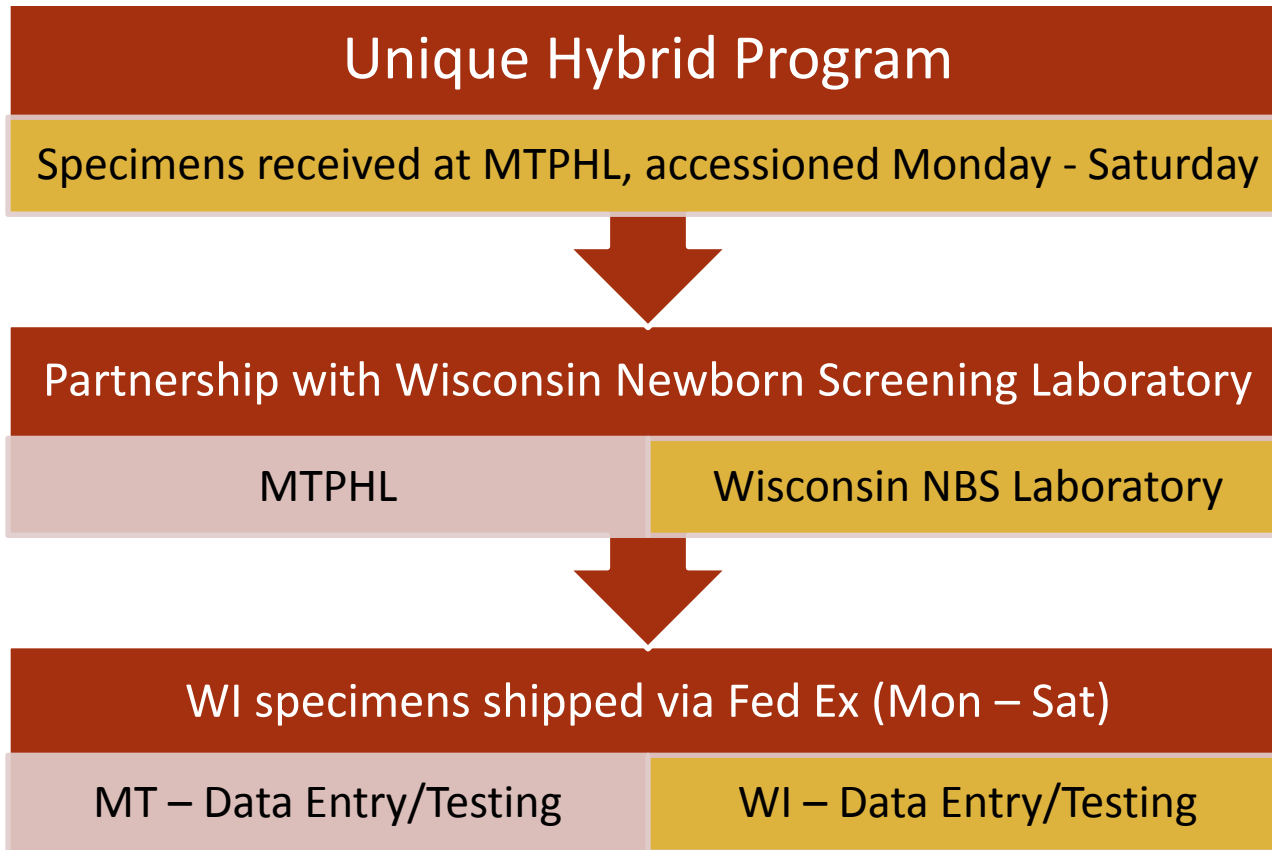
Unique Hybrid Program

Specimens received at MTPHL, accessioned Monday - Saturday

Partnership with Wisconsin Newborn Screening Laboratory

MTPHL

Wisconsin NBS Laboratory

WI specimens shipped via Fed Ex (Mon – Sat)

MT – Data Entry/Testing

WI – Data Entry/Testing